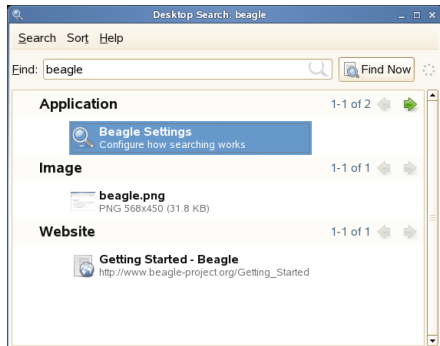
Desktop Search: beagle

Search Sort Help

Find: beagle

Find Now

Application

1-1 of 2

Beagle Settings
Configure how searching works

Image

1-1 of 1

beagle.png
PNG 568x450 (31.8 KB)

Website

1-1 of 1

Getting Started - Beagle
http://www.beagle-project.org/Getting_Started